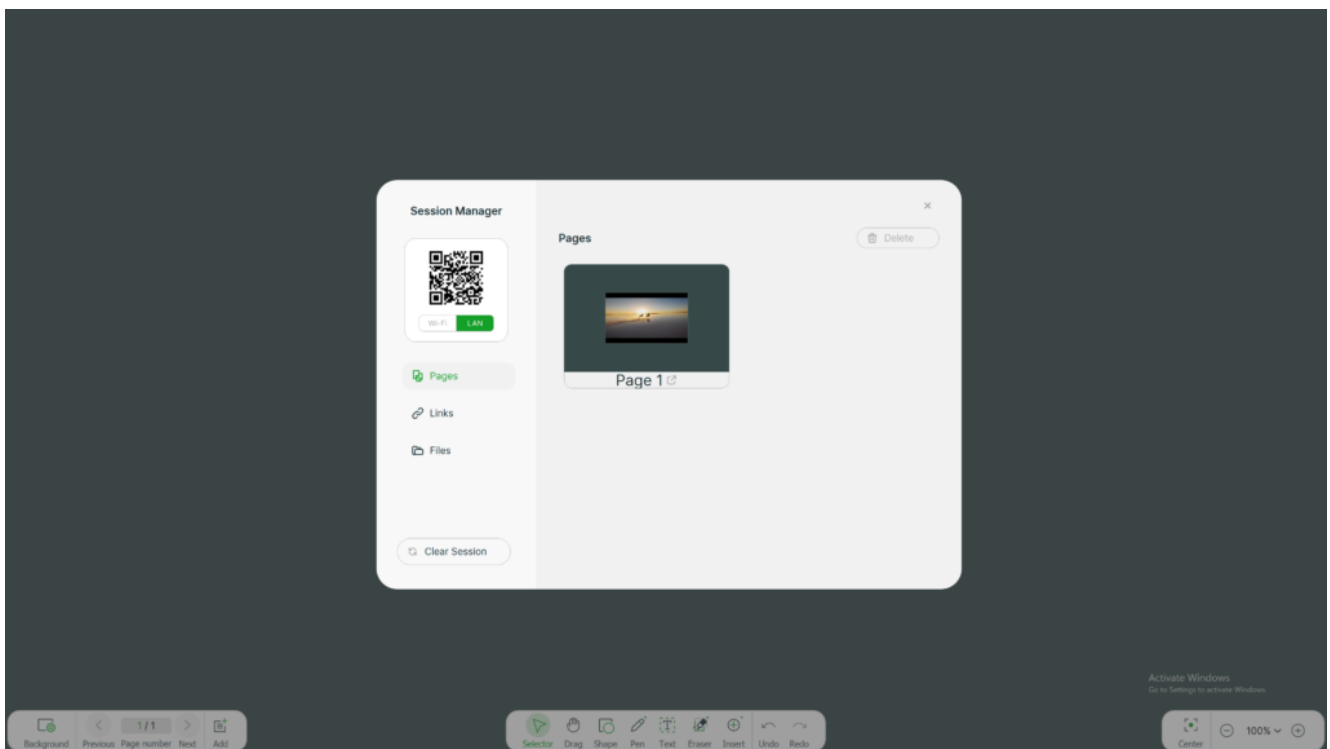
Session Manager

Wi-Fi LAN

Pages

Links

Files

Clear Session

×

Pages

Delete

Page 1

Activate Windows
Go to Settings to activate Windows.

Background Previous 1/1 Page number Next Add

Selector Drag Shape Pen Text Eraser Insert Undo Redo

Center 100%